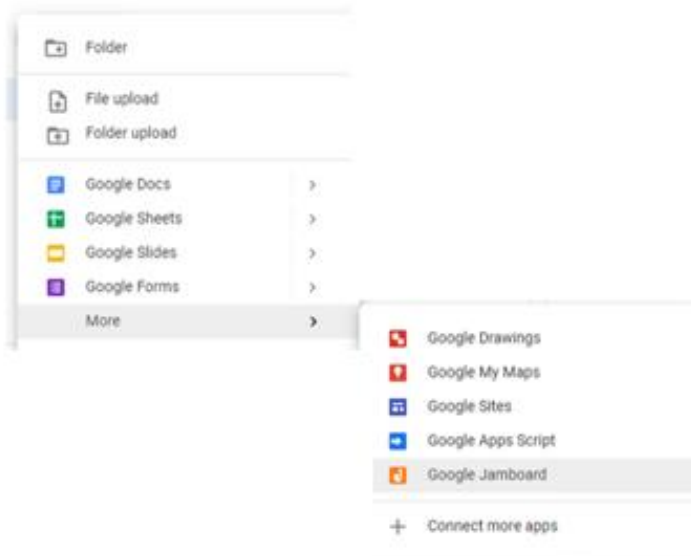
Folder

File upload
Folder upload

Google Docs >
Google Sheets >
Google Slides >
Google Forms >
More >

Google Drawings
Google My Maps
Google Sites
Google Apps Script
Google Jamboard

+ Connect more apps